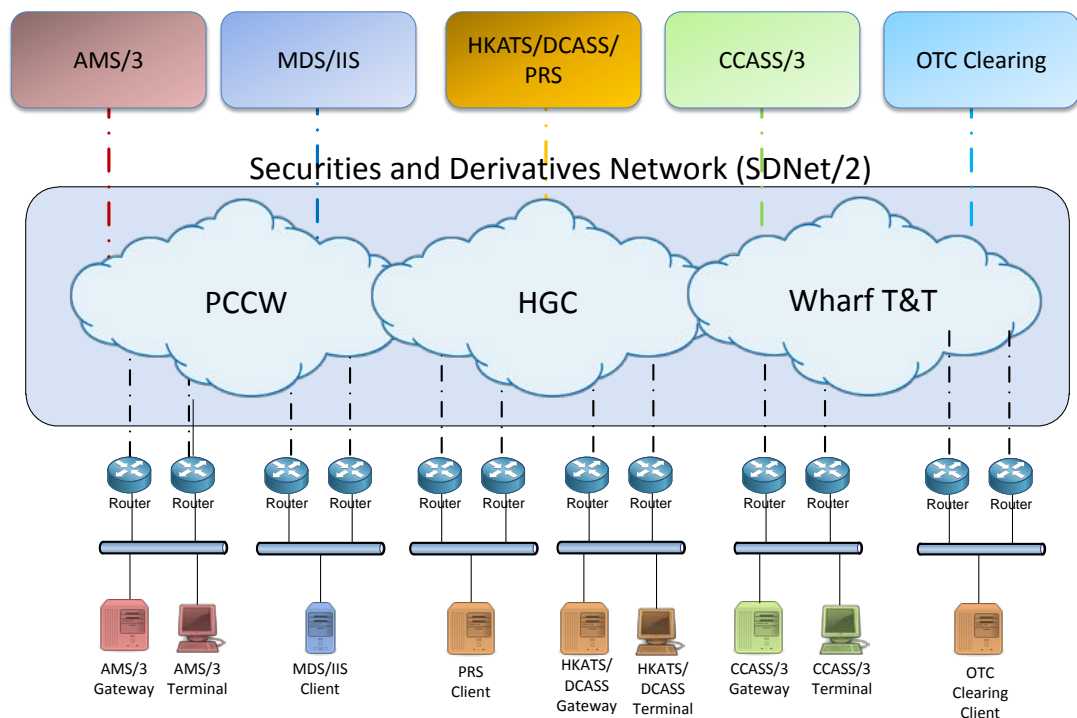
AMS/3

MDS/IIS

HKATS/DCASS/ PRS

CCASS/3

OTC Clearing

Securities and Derivatives Network (SDNet/2)

PCCW

HGC

Wharf T&T

Router Router Router Router Router Router Router Router Router Router Router Router

AMS/3 Gateway

AMS/3 Terminal

MDS/IIS Client

PRS Client

HKATS/ DCASS Gateway

HKATS/ DCASS Terminal

CCASS/3 Gateway

CCASS/3 Terminal

OTC Clearing Client